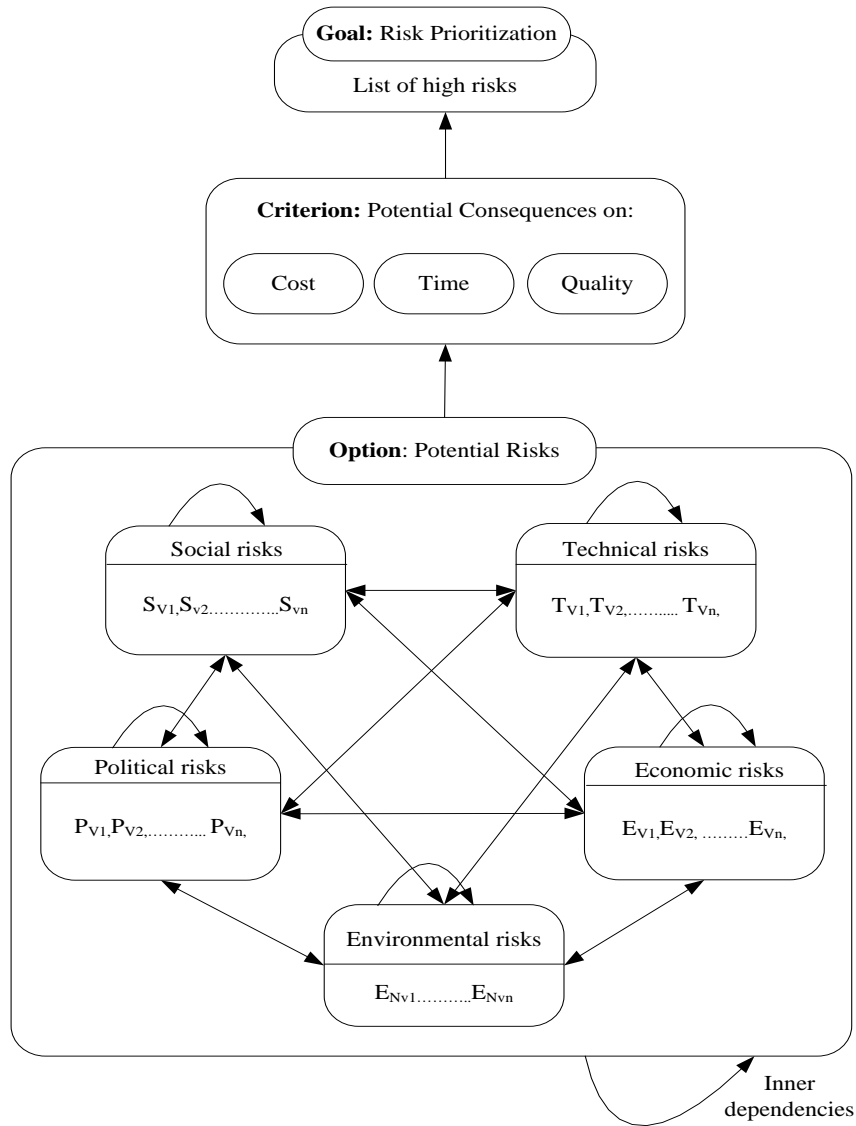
**Goal:** Risk Prioritization

List of high risks

**Criterion:** Potential Consequences on:

Cost

Time

Quality

**Option**: Potential Risks

Social risks

$S_{V1}, S_{v2}..............S_{vn}$

Technical risks

$T_{V1}, T_{V2},.......... T_{Vn},$

Political risks

$P_{V1}, P_{V2},........... P_{Vn},$

Economic risks

$E_{V1}, E_{V2}, .........E_{Vn},$

Environmental risks

$E_{Nv1}..........E_{Nvn}$

Inner dependencies